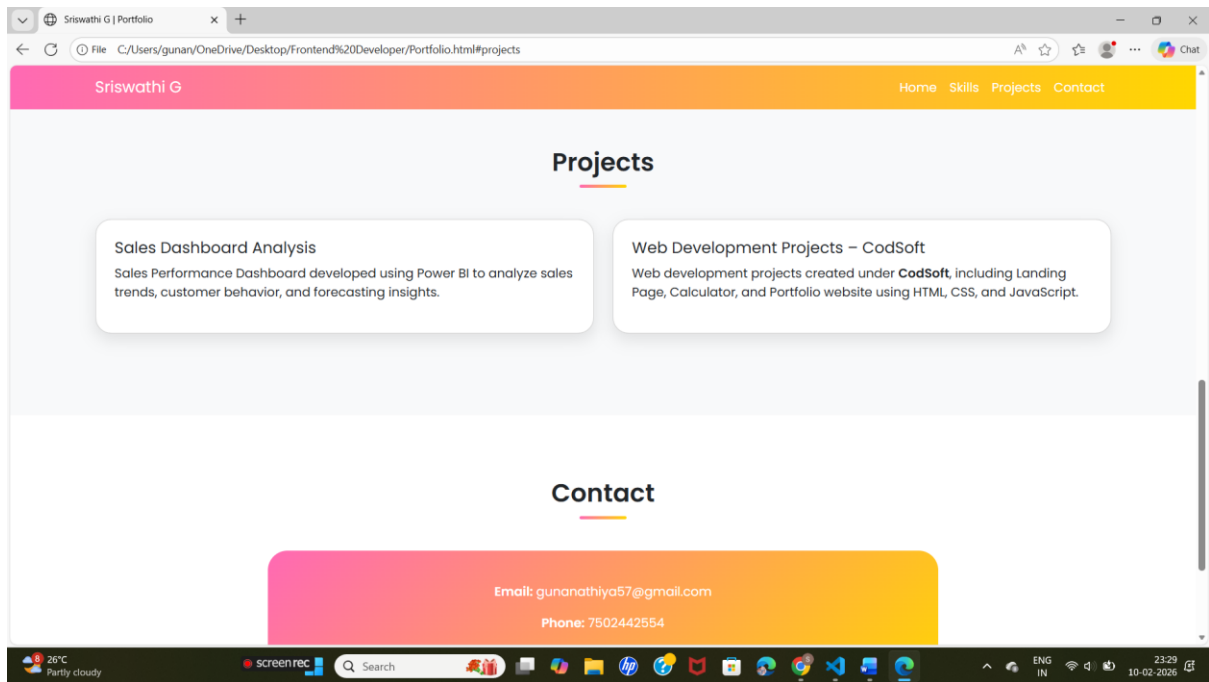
Sriswathi G | Portfolio

File C:/Users/gunan/OneDrive/Desktop/Frontend%20Developer/Portfolio.html#projects

Chat

Sriswathi G

Home Skills Projects Contact

Projects

Sales Dashboard Analysis

Sales Performance Dashboard developed using Power BI to analyze sales trends, customer behavior, and forecasting insights.

Web Development Projects – CodSoft

Web development projects created under **CodSoft**, including Landing Page, Calculator, and Portfolio website using HTML, CSS, and JavaScript.

Contact

**Email:** gunanathiya57@gmail.com

**Phone:** 7502442554

26°C
Partly cloudy

screenrec

Search

ENG
IN

23:29
10-02-2026